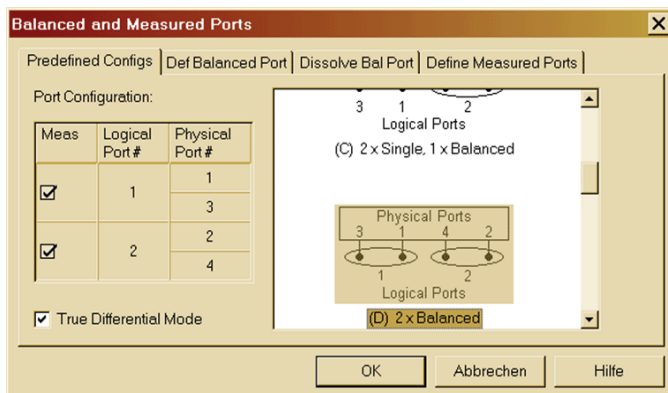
Balanced and Measured Ports

Predefined Configs | Def Balanced Port | Dissolve Bal Port | Define Measured Ports

Port Configuration:

| Meas | Logical Port # | Physical Port # |
|---|---|---|
| ☑ | 1 | 1 |
| | | 3 |
| ☑ | 2 | 2 |
| | | 4 |

3 1 2
Logical Ports
(C) 2 x Single, 1 x Balanced

Physical Ports
3 1 4 2
1 2
Logical Ports
(D) 2 x Balanced

True Differential Mode

OK | Abbrechen | Hilfe